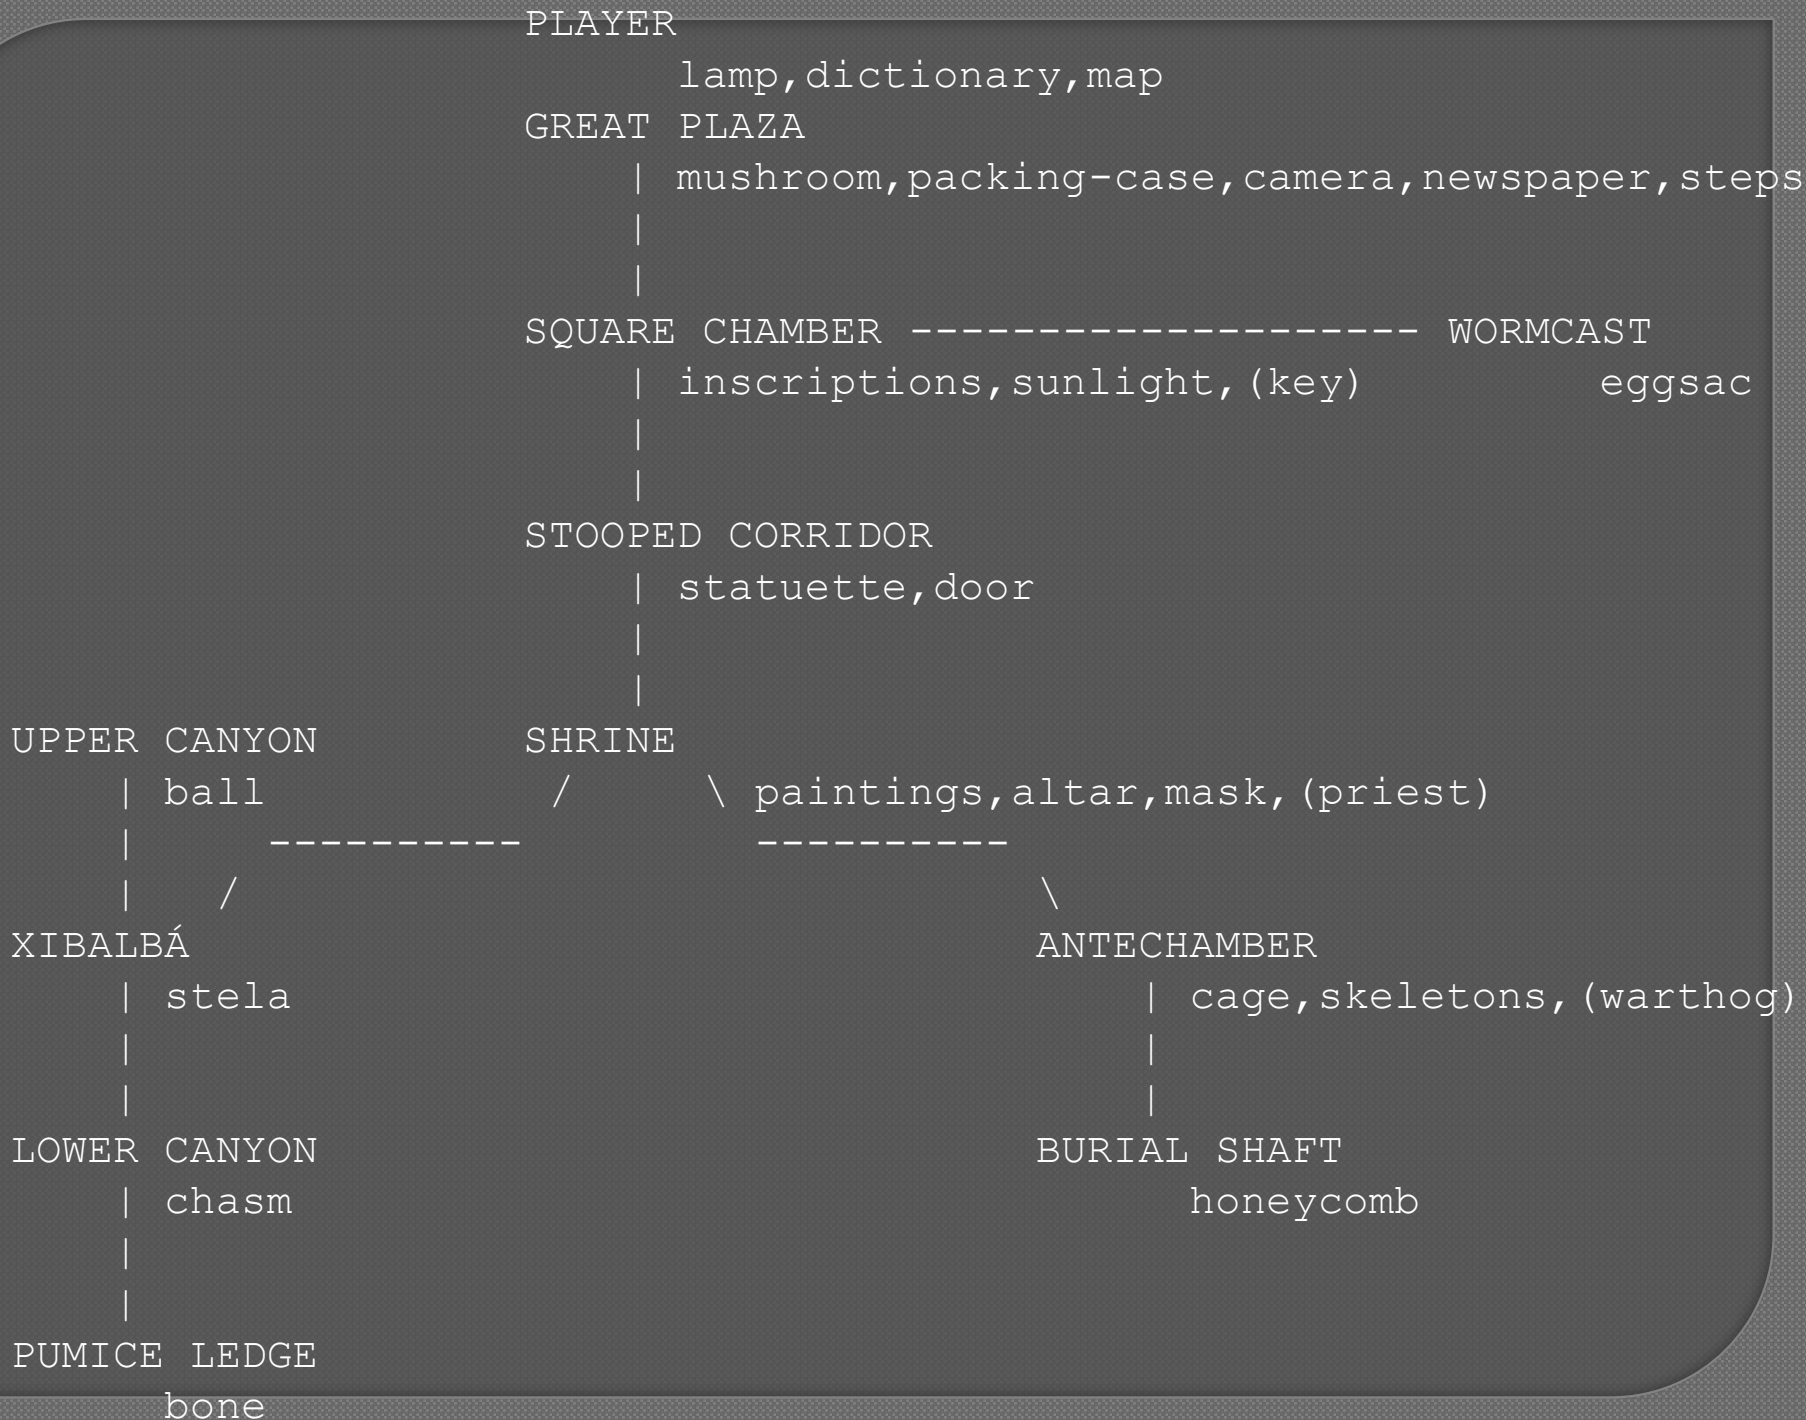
PLAYER
lamp,dictionary,map
GREAT PLAZA
| mushroom,packing-case,camera,newspaper,steps
|
|
SQUARE CHAMBER -------------------- WORMCAST
| inscriptions,sunlight,(key) eggsac
|
|
STOOPED CORRIDOR
| statuette,door
|
|
UPPER CANYON SHRINE
| ball / \ paintings,altar,mask,(priest)
| --------- ---------
| / \
XIBALBÁ ANTECHAMBER
| stela | cage,skeletons,(warthog)
| |
| |
LOWER CANYON BURIAL SHAFT
| chasm honeycomb
|
|
PUMICE LEDGE
bone